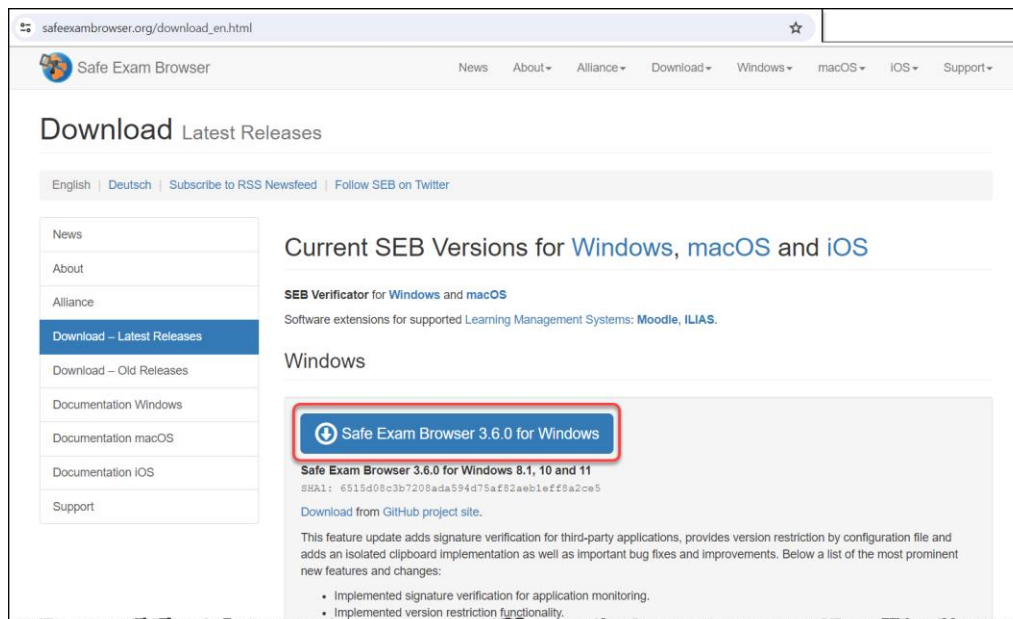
safeexambrowser.org/download_en.html

Safe Exam Browser

News About Alliance Download Windows macOS iOS Support

Download Latest Releases

English | Deutsch | Subscribe to RSS Newsfeed | Follow SEB on Twitter

News
About
Alliance
Download – Latest Releases
Download – Old Releases
Documentation Windows
Documentation macOS
Documentation iOS
Support

Current SEB Versions for Windows, macOS and iOS

SEB Verificator for Windows and macOS

Software extensions for supported Learning Management Systems: Moodle, ILIAS.

Windows

Safe Exam Browser 3.6.0 for Windows

Safe Exam Browser 3.6.0 for Windows 8.1, 10 and 11

SHA1: 6515d08c3b7208ada594d75af82aeb1eff8a2ce5

Download from GitHub project site.

This feature update adds signature verification for third-party applications, provides version restriction by configuration file and adds an isolated clipboard implementation as well as important bug fixes and improvements. Below a list of the most prominent new features and changes:

• Implemented signature verification for application monitoring.
• Implemented version restriction functionality.